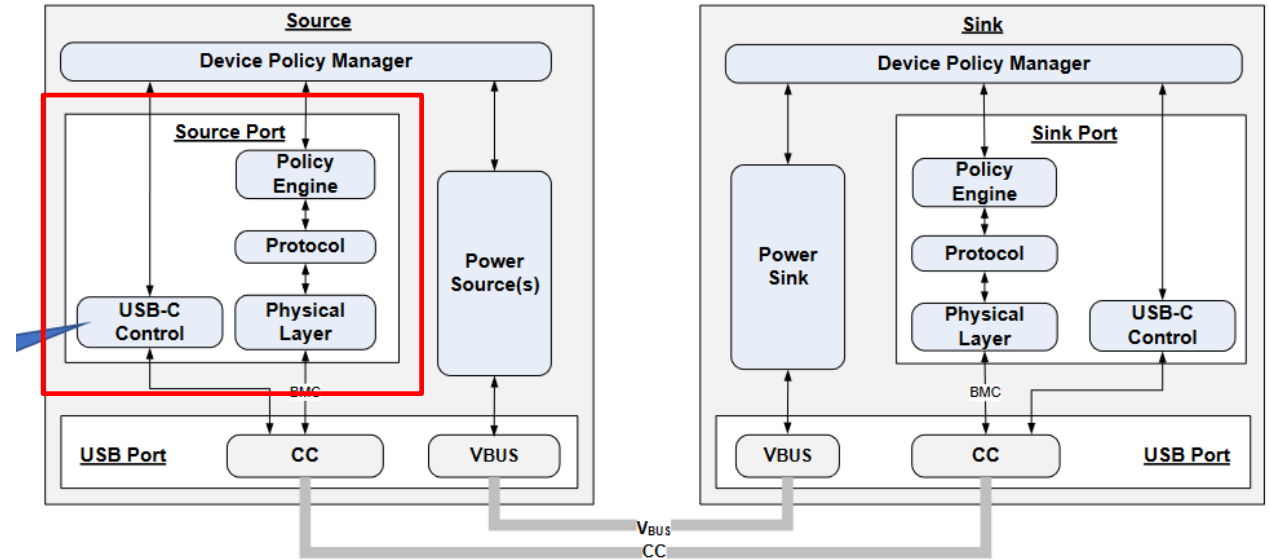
Source

Device Policy Manager

Source Port

Policy Engine

Protocol

USB-C Control

Physical Layer

Power Source(s)

BMC

USB Port

CC

VBUS

Sink

Device Policy Manager

Sink Port

Policy Engine

Protocol

Power Sink

Physical Layer

USB-C Control

BMC

VBUS

CC

USB Port

$V_{BUS}$

CC